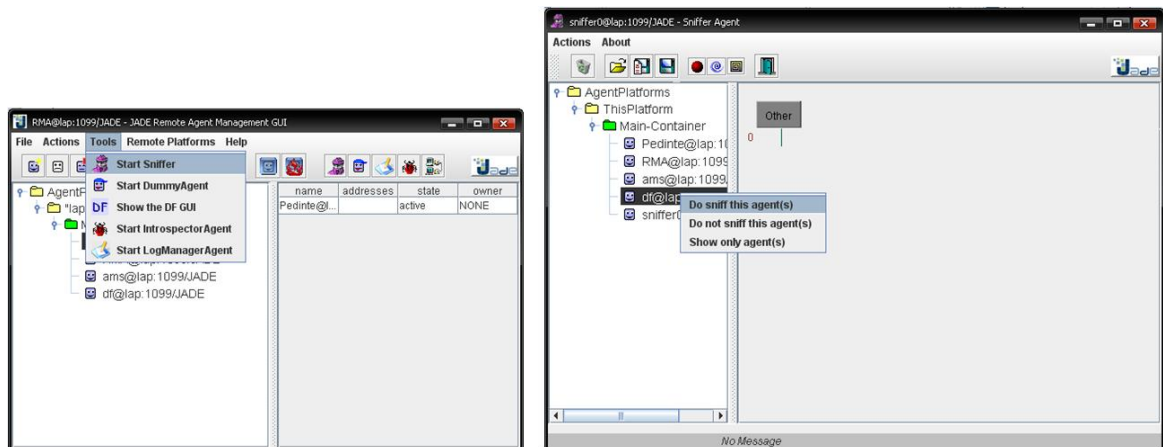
RMA@lap:1099/JADE - JADE Remote Agent Management GUI

File Actions Tools Remote Platforms Help

Start Sniffer
Start DummyAgent
DF Show the DF GUI
Start IntrospectorAgent
Start LogManagerAgent

AgentP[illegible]
"lap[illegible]
ams@lap:1099/JADE
df@lap:1099/JADE

| name | addresses | state | owner |
|---|---|---|---|
| Pedinte@l... | | active | NONE |

sniffer0@lap:1099/JADE - Sniffer Agent

Actions About

AgentPlatforms
ThisPlatform
Main-Container
Pedinte@lap:1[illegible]
RMA@lap:1099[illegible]
ams@lap:1099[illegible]
df@lap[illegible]
sniffer0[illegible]

Other
0

Do sniff this agent(s)
Do not sniff this agent(s)
Show only agent(s)

No Message